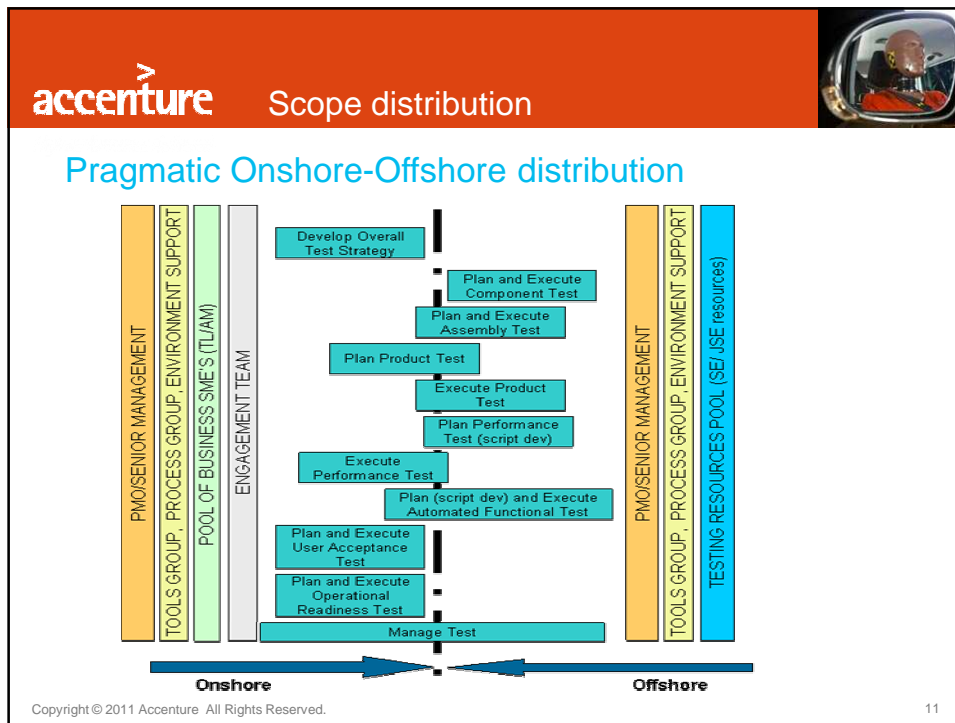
accenture Scope distribution

Pragmatic Onshore-Offshore distribution

PMO/SENIOR MANAGEMENT

TOOLS GROUP, PROCESS GROUP, ENVIRONMENT SUPPORT

POOL OF BUSINESS SME'S (TL/AM)

ENGAGEMENT TEAM

Develop Overall Test Strategy

Plan and Execute Component Test

Plan and Execute Assembly Test

Plan Product Test

Execute Product Test

Plan Performance Test (script dev)

Execute Performance Test

Plan (script dev) and Execute Automated Functional Test

Plan and Execute User Acceptance Test

Plan and Execute Operational Readiness Test

Manage Test

PMO/SENIOR MANAGEMENT

TOOLS GROUP, PROCESS GROUP, ENVIRONMENT SUPPORT

TESTING RESOURCES POOL (SE/ JSE resources)

Onshore

Offshore

Copyright © 2011 Accenture All Rights Reserved.

11